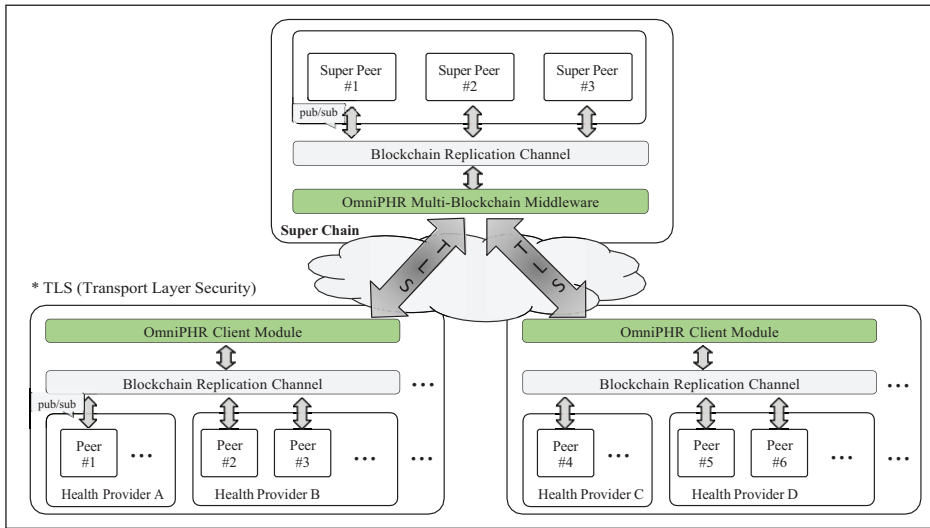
Super Peer #1

Super Peer #2

Super Peer #3

pub/sub

Blockchain Replication Channel

OmniPHR Multi-Blockchain Middleware

Super Chain

TLS

TLS

* TLS (Transport Layer Security)

OmniPHR Client Module

Blockchain Replication Channel

...

pub/sub

Peer #1

...

Peer #2

Peer #3

...

...

Health Provider A

Health Provider B

OmniPHR Client Module

Blockchain Replication Channel

...

Peer #4

Peer #5

Peer #6

...

...

Health Provider C

Health Provider D